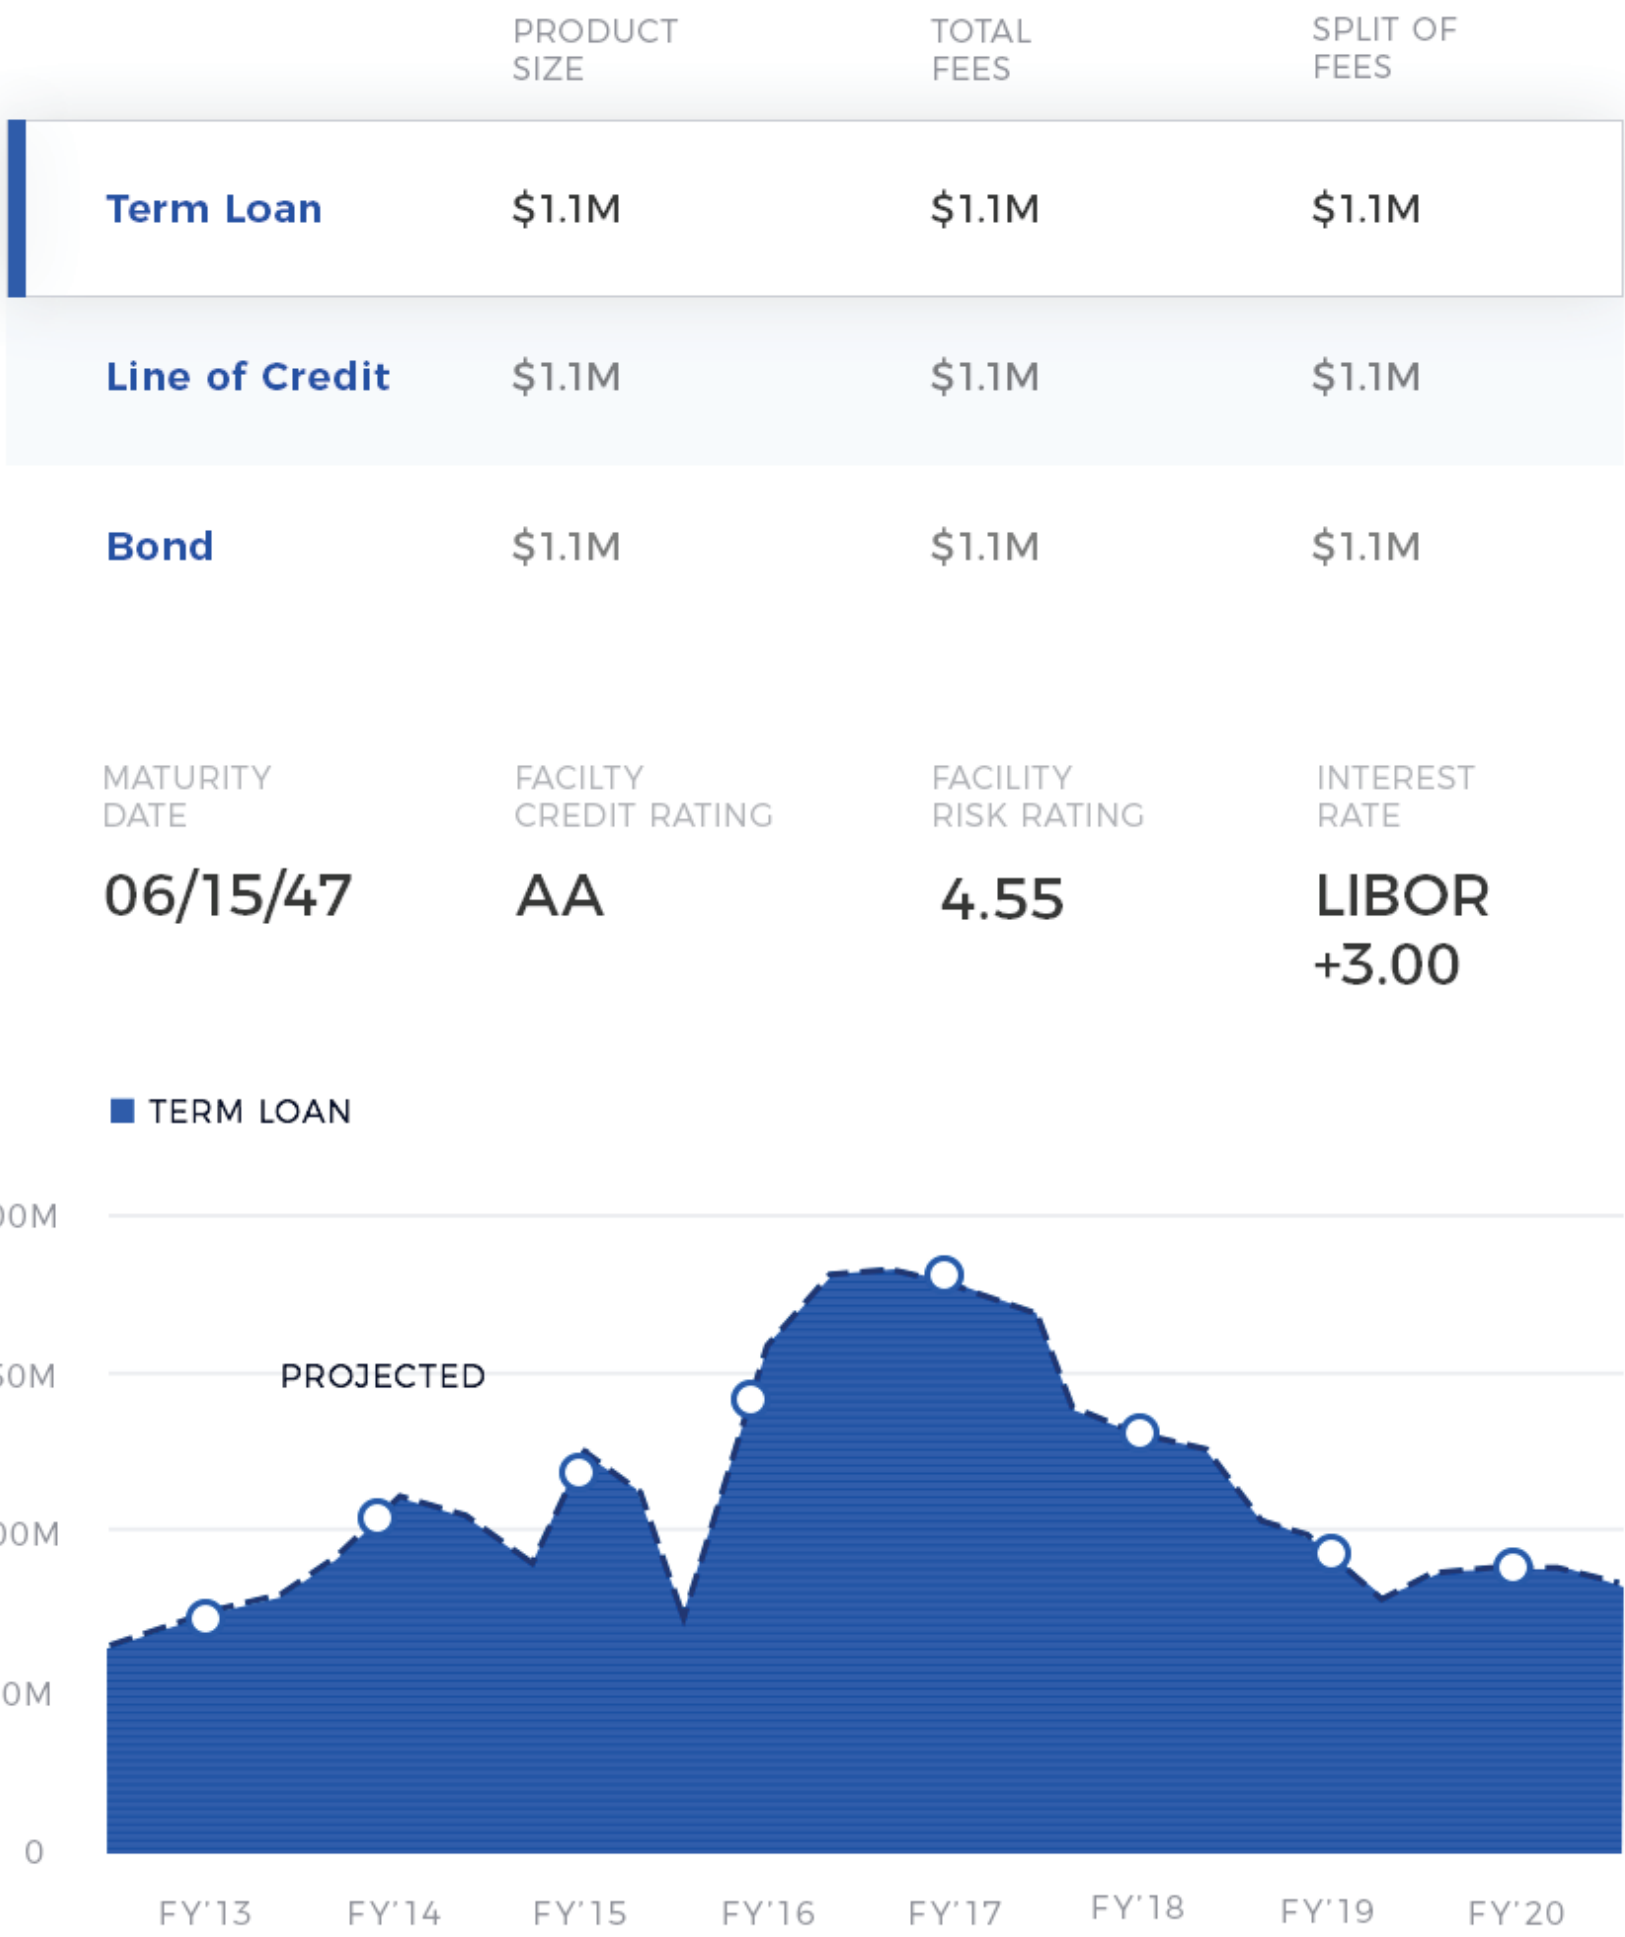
| | PRODUCT SIZE | TOTAL FEES | SPLIT OF FEES |
|---|---|---|---|
| Term Loan | $1.1M | $1.1M | $1.1M |
| Line of Credit | $1.1M | $1.1M | $1.1M |
| Bond | $1.1M | $1.1M | $1.1M |

MATURITY DATE
06/15/47

FACILTY CREDIT RATING
AA

FACILITY RISK RATING
4.55

INTEREST RATE
LIBOR +3.00

TERM LOAN

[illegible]0M
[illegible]0M
PROJECTED
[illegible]0M
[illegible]0M
0

FY'13 FY'14 FY'15 FY'16 FY'17 FY'18 FY'19 FY'20